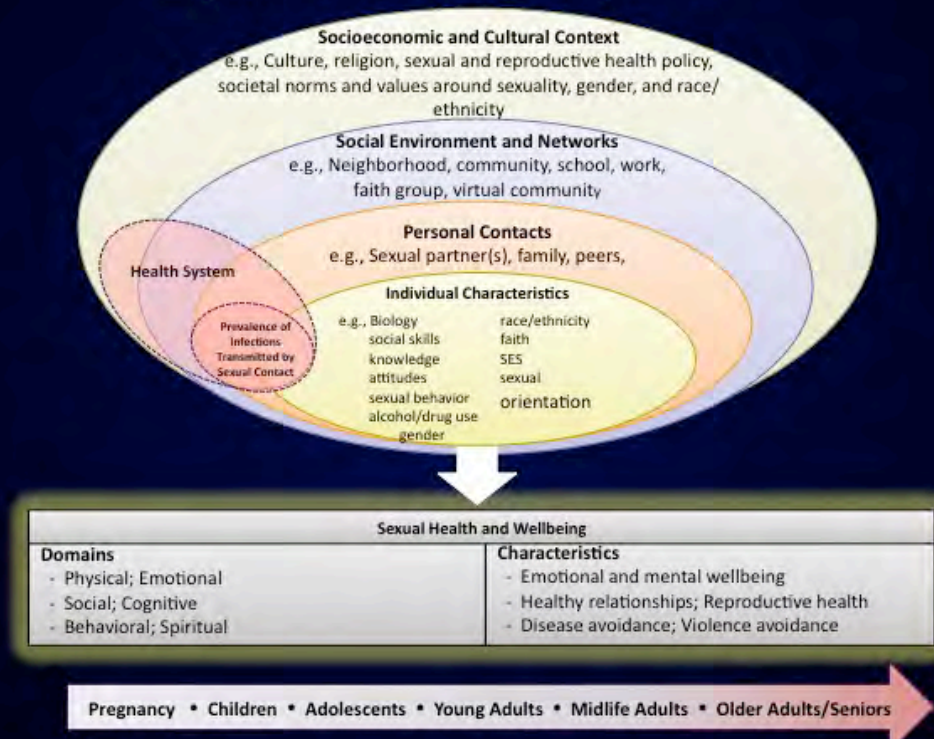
Socioeconomic and Cultural Context
e.g., Culture, religion, sexual and reproductive health policy, societal norms and values around sexuality, gender, and race/ ethnicity

Social Environment and Networks
e.g., Neighborhood, community, school, work, faith group, virtual community

Personal Contacts
e.g., Sexual partner(s), family, peers,

Health System

Individual Characteristics
e.g., Biology
social skills
knowledge
attitudes
sexual behavior
alcohol/drug use
gender

race/ethnicity
faith
SES
sexual
orientation

Prevalence of Infections Transmitted by Sexual Contact

| Sexual Health and Wellbeing | |
|---|---|
| Domains<br>- Physical; Emotional<br>- Social; Cognitive<br>- Behavioral; Spiritual | Characteristics<br>- Emotional and mental wellbeing<br>- Healthy relationships; Reproductive health<br>- Disease avoidance; Violence avoidance |

Pregnancy • Children • Adolescents • Young Adults • Midlife Adults • Older Adults/Seniors